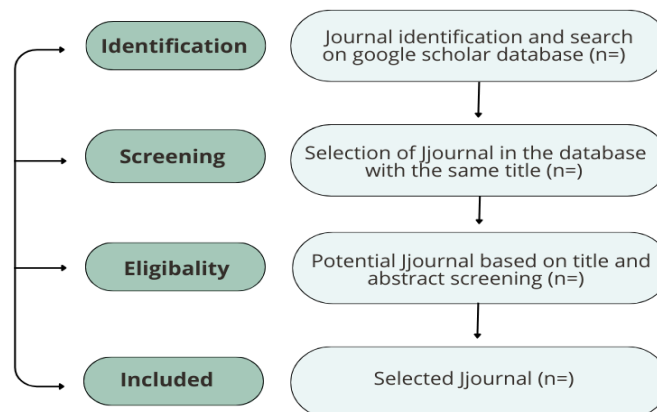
Identification

Journal identification and search on google scholar database (n=)

Screening

Selection of Jjournal in the database with the same title (n=)

Eligibality

Potential Jjournal based on title and abstract screening (n=)

Included

Selected Jjournal (n=)